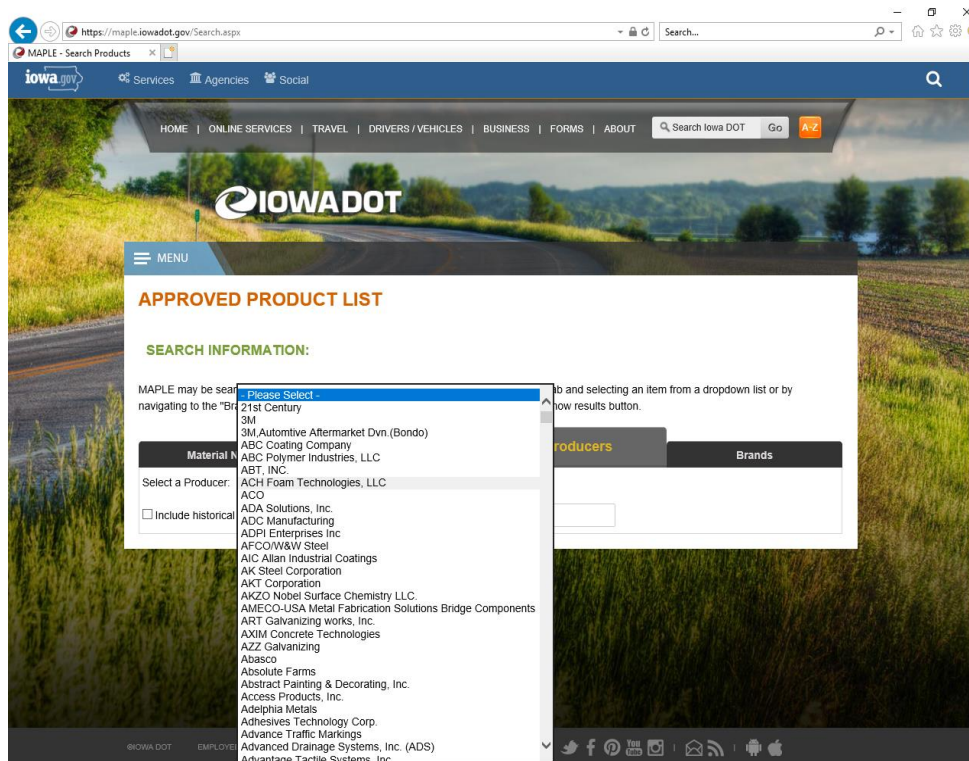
https://maple.iowadot.gov/Search.aspx

Search...

MAPLE - Search Products

iowa.gov Services Agencies Social

HOME | ONLINE SERVICES | TRAVEL | DRIVERS / VEHICLES | BUSINESS | FORMS | ABOUT

Search Iowa DOT Go A-Z

IOWADOT

MENU

APPROVED PRODUCT LIST

SEARCH INFORMATION:

MAPLE may be sear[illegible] ab and selecting an item from a dropdown list or by navigating to the "Br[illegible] how results button.

Material N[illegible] Producers Brands

Select a Producer:

Include historical

- Please Select -
21st Century
3M
3M Automtive Aftermarket Dvn.(Bondo)
ABC Coating Company
ABC Polymer Industries, LLC
ABT, INC.
ACH Foam Technologies, LLC
ACO
ADA Solutions, Inc.
ADC Manufacturing
ADPI Enterprises Inc
AFCO/W&W Steel
AIC Allan Industrial Coatings
AK Steel Corporation
AKT Corporation
AKZO Nobel Surface Chemistry LLC.
AMECO-USA Metal Fabrication Solutions Bridge Components
ART Galvanizing works, Inc.
AXIM Concrete Technologies
AZZ Galvanizing
Abasco
Absolute Farms
Abstract Painting & Decorating, Inc.
Access Products, Inc.
Adelphia Metals
Adhesives Technology Corp.
Advance Traffic Markings
Advanced Drainage Systems, Inc. (ADS)
Advantage Tactile Systems, Inc.

©IOWA DOT EMPLOYE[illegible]